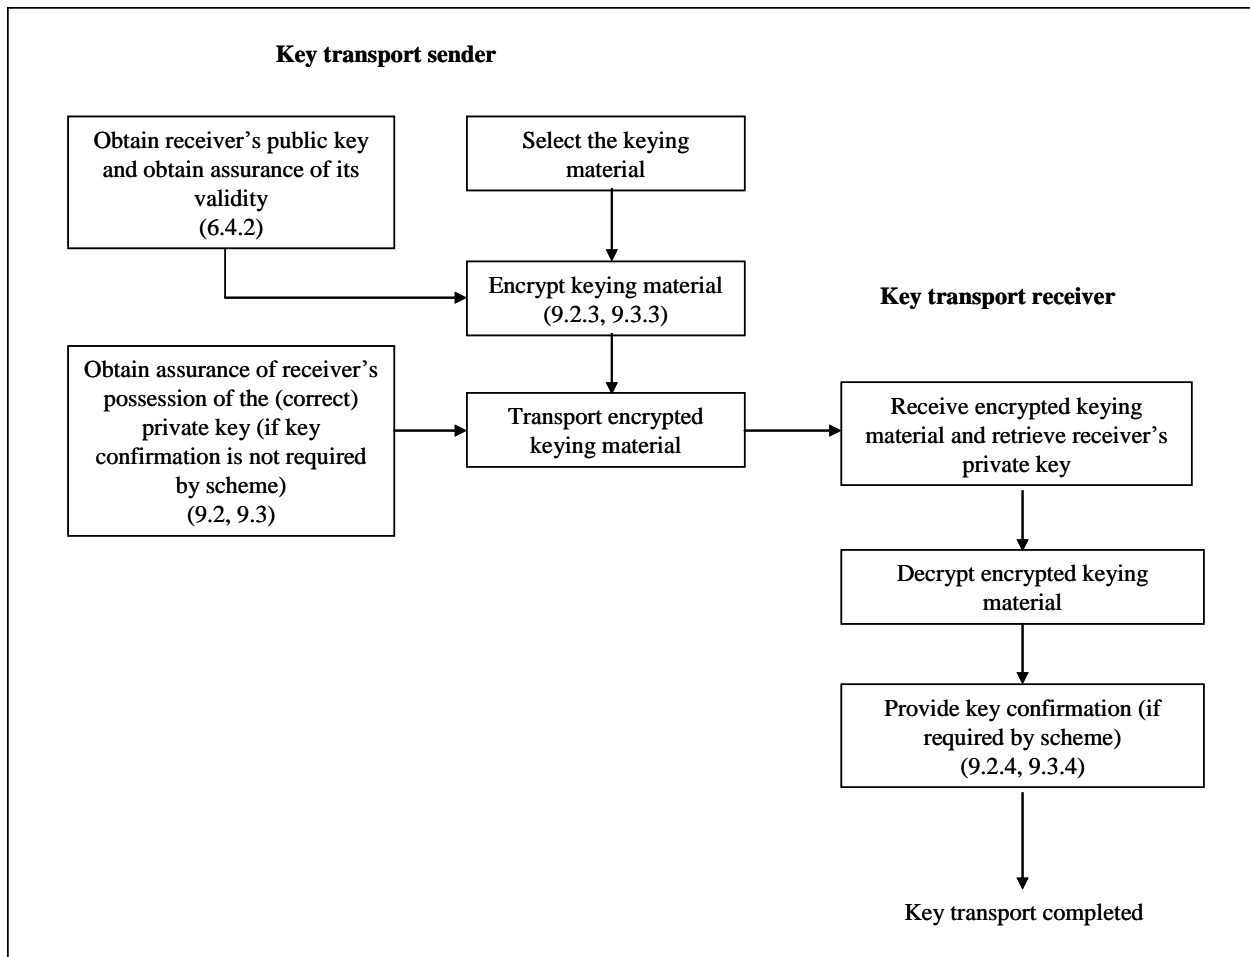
Key transport sender

Obtain receiver's public key and obtain assurance of its validity (6.4.2)

Select the keying material

Encrypt keying material (9.2.3, 9.3.3)

Key transport receiver

Obtain assurance of receiver's possession of the (correct) private key (if key confirmation is not required by scheme) (9.2, 9.3)

Transport encrypted keying material

Receive encrypted keying material and retrieve receiver's private key

Decrypt encrypted keying material

Provide key confirmation (if required by scheme) (9.2.4, 9.3.4)

Key transport completed